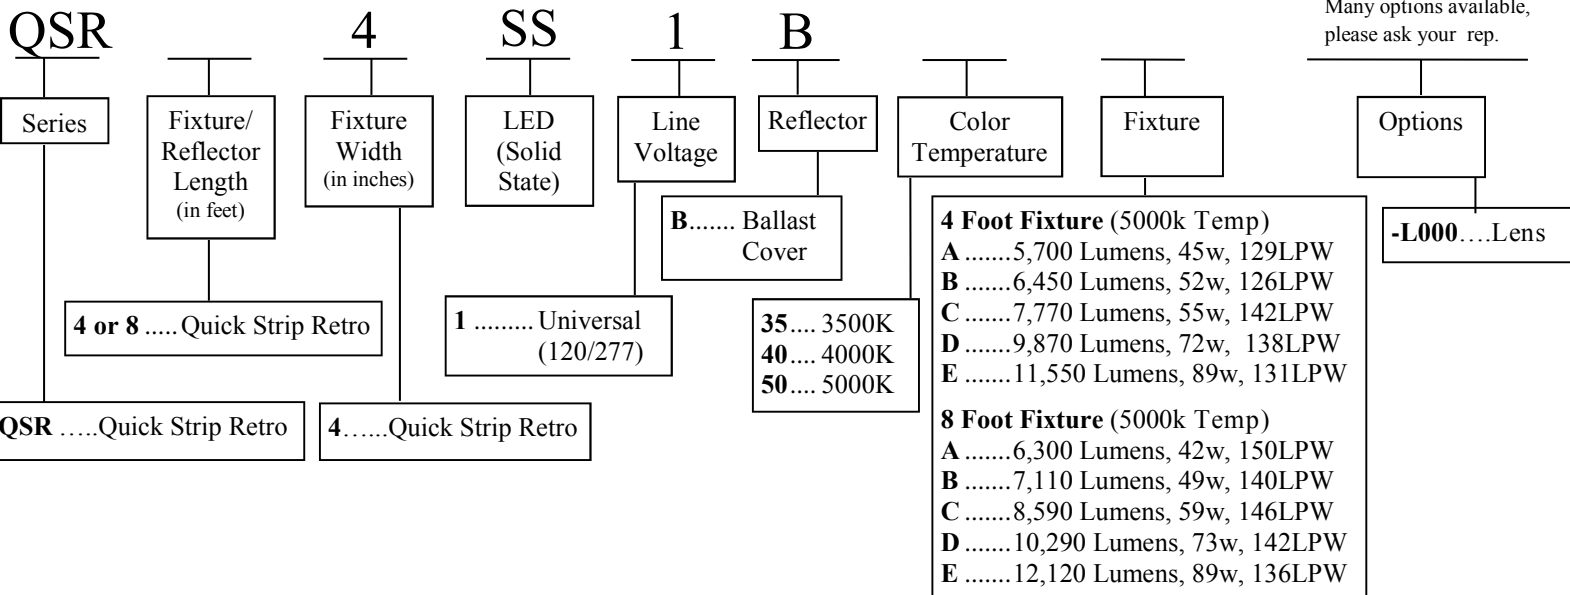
QSR ___ 4 SS 1 B ___ ___ ___

Many options available, please ask your rep.

Series

Fixture/ Reflector Length (in feet)

Fixture Width (in inches)

LED (Solid State)

Line Voltage

Reflector

Color Temperature

Fixture

Options

QSR …..Quick Strip Retro

4 or 8 .....Quick Strip Retro

4…...Quick Strip Retro

1 ......... Universal (120/277)

B....... Ballast Cover

35.... 3500K
40.... 4000K
50.... 5000K

4 Foot Fixture (5000k Temp)
A .......5,700 Lumens, 45w, 129LPW
B .......6,450 Lumens, 52w, 126LPW
C .......7,770 Lumens, 55w, 142LPW
D .......9,870 Lumens, 72w, 138LPW
E .......11,550 Lumens, 89w, 131LPW

8 Foot Fixture (5000k Temp)
A .......6,300 Lumens, 42w, 150LPW
B .......7,110 Lumens, 49w, 140LPW
C .......8,590 Lumens, 59w, 146LPW
D .......10,290 Lumens, 73w, 142LPW
E .......12,120 Lumens, 89w, 136LPW

-L000….Lens